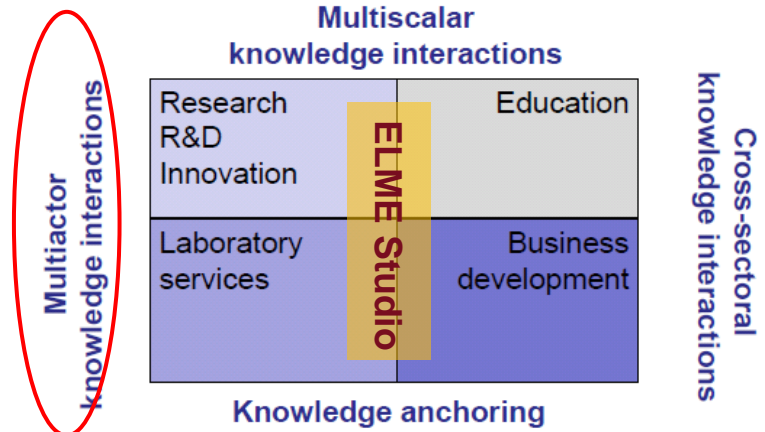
Multiscalar knowledge interactions

Multiactor knowledge interactions

Research
R&D
Innovation

Education

Laboratory services

Business development

ELME Studio

Cross-sectoral knowledge interactions

Knowledge anchoring